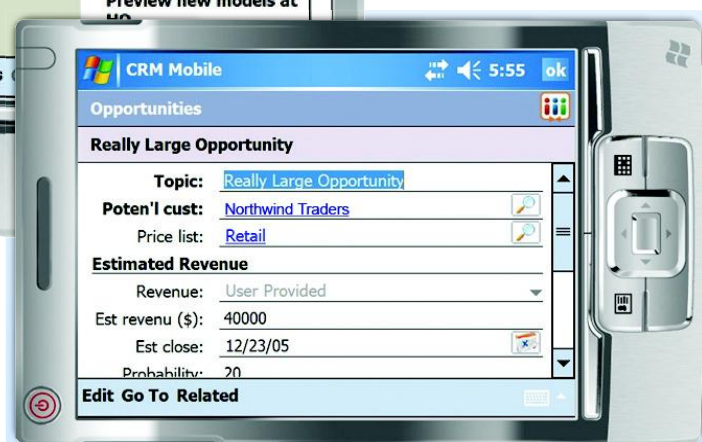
Preview new models at HQ

CRM Mobile 5:55 ok

Opportunities

Really Large Opportunity

Topic: Really Large Opportunity

Poten'l cust: Northwind Traders

Price list: Retail

Estimated Revenue

Revenue: User Provided

Est revenu ($): 40000

Est close: 12/23/05

Probability: 20

Edit Go To Related